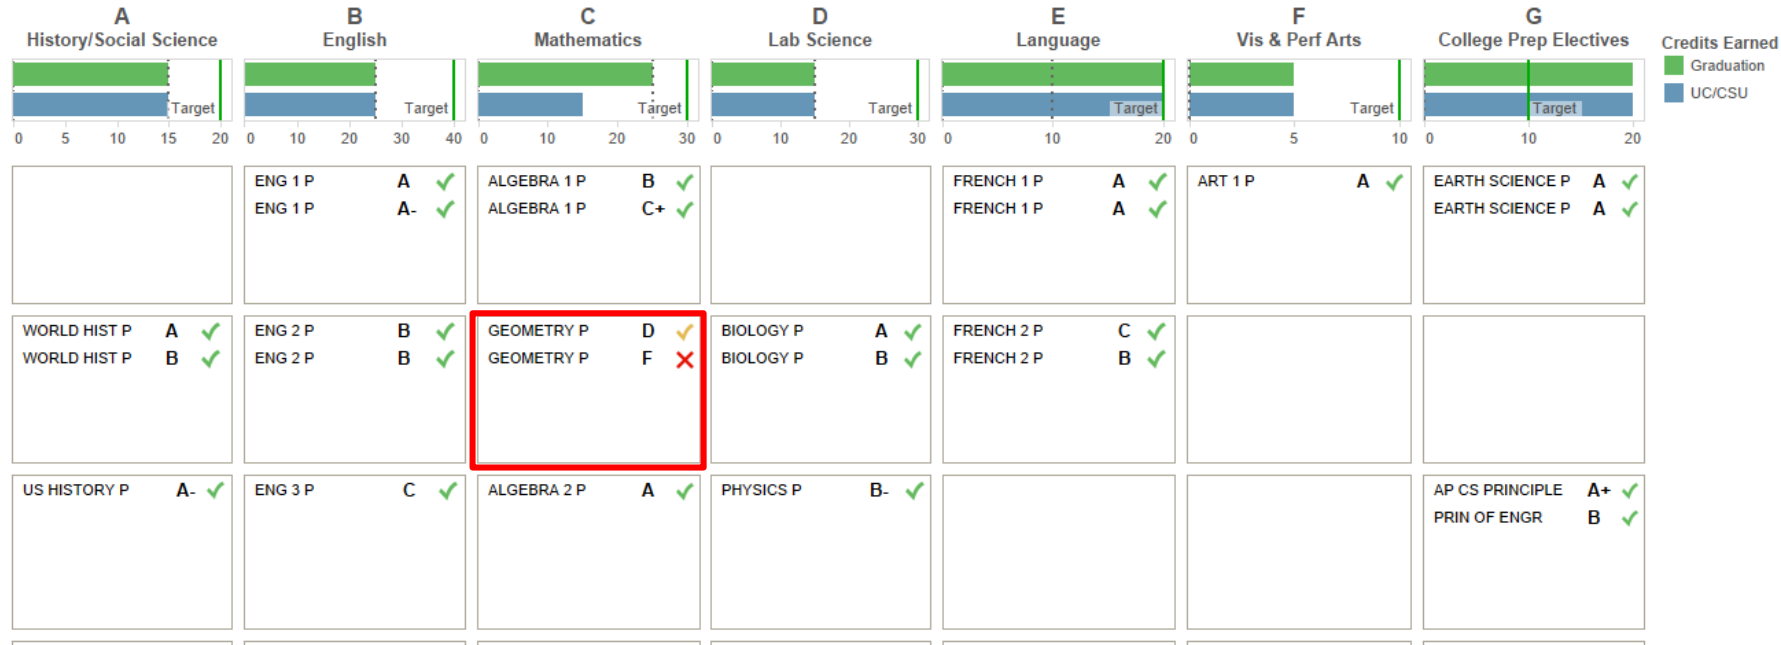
| A History/Social Science | B English | C Mathematics | D Lab Science | E Language | F Vis & Perf Arts | G College Prep Electives |
|---|---|---|---|---|---|---|
| Target 0 5 10 15 20 | Target 0 10 20 30 40 | Target 0 10 20 30 | Target 0 10 20 30 | Target 0 10 20 | Target 0 5 10 | Target 0 10 20 |
| | ENG 1 P A ✓ ENG 1 P A- ✓ | ALGEBRA 1 P B ✓ ALGEBRA 1 P C+ ✓ | | FRENCH 1 P A ✓ FRENCH 1 P A ✓ | ART 1 P A ✓ | EARTH SCIENCE P A ✓ EARTH SCIENCE P A ✓ |
| WORLD HIST P A ✓ WORLD HIST P B ✓ | ENG 2 P B ✓ ENG 2 P B ✓ | GEOMETRY P D ✓ GEOMETRY P F ✗ | BIOLOGY P A ✓ BIOLOGY P B ✓ | FRENCH 2 P C ✓ FRENCH 2 P B ✓ | | |
| US HISTORY P A- ✓ | ENG 3 P C ✓ | ALGEBRA 2 P A ✓ | PHYSICS P B- ✓ | | | AP CS PRINCIPLE A+ ✓ PRIN OF ENGR B ✓ |

Credits Earned
Graduation
UC/CSU